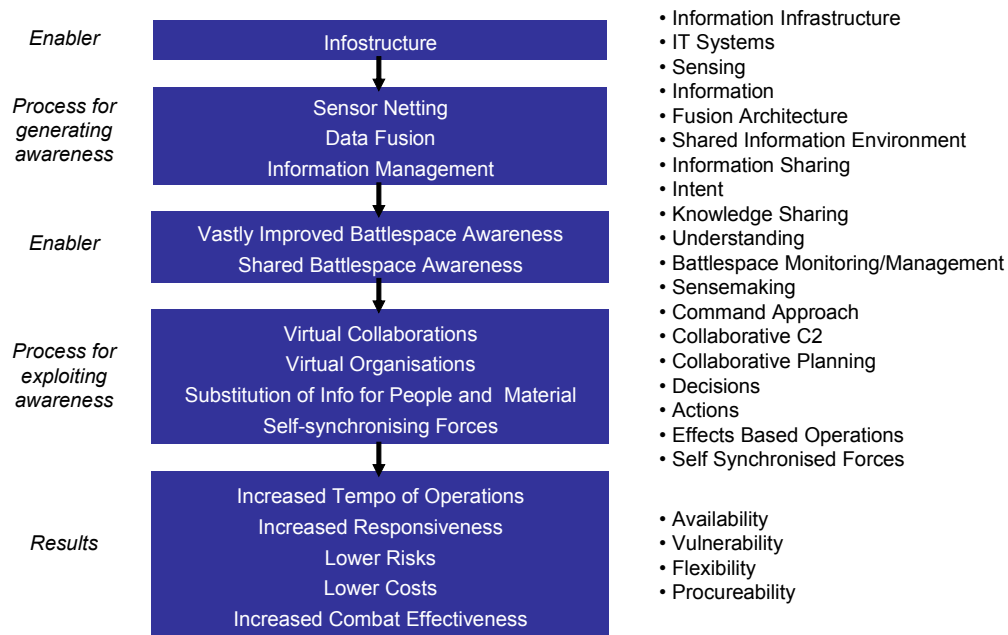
Enabler

Infostructure

Process for generating awareness

Sensor Netting
Data Fusion
Information Management

Enabler

Vastly Improved Battlespace Awareness
Shared Battlespace Awareness

Process for exploiting awareness

Virtual Collaborations
Virtual Organisations
Substitution of Info for People and Material
Self-synchronising Forces

Results

Increased Tempo of Operations
Increased Responsiveness
Lower Risks
Lower Costs
Increased Combat Effectiveness

• Information Infrastructure
• IT Systems
• Sensing
• Information
• Fusion Architecture
• Shared Information Environment
• Information Sharing
• Intent
• Knowledge Sharing
• Understanding
• Battlespace Monitoring/Management
• Sensemaking
• Command Approach
• Collaborative C2
• Collaborative Planning
• Decisions
• Actions
• Effects Based Operations
• Self Synchronised Forces

• Availability
• Vulnerability
• Flexibility
• Procureability